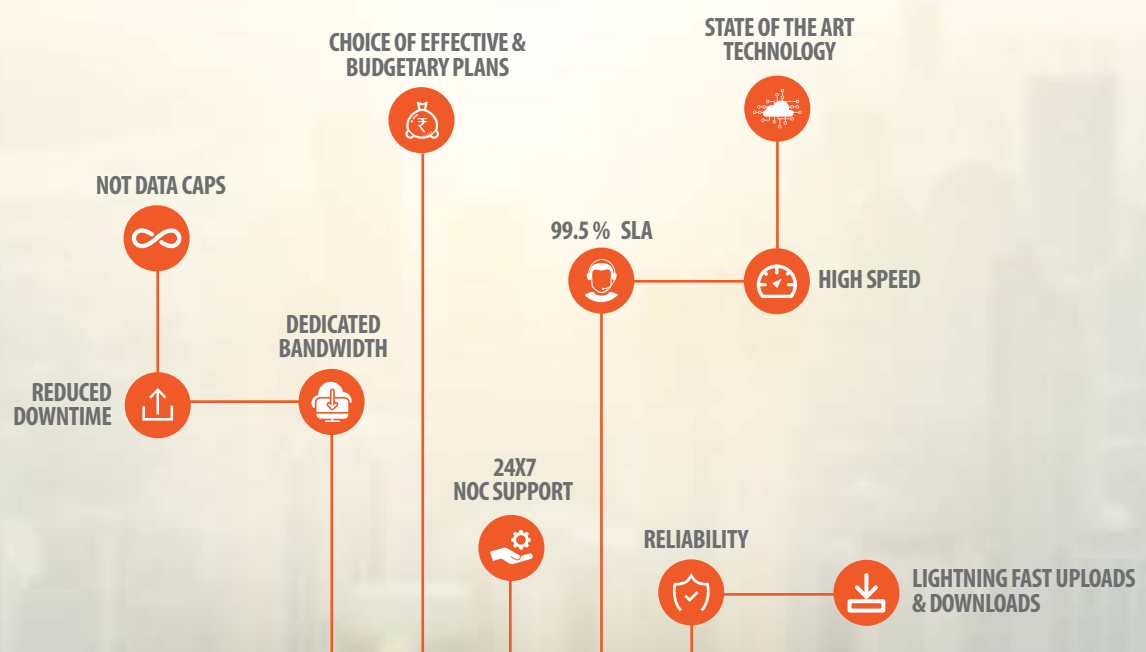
CHOICE OF EFFECTIVE & BUDGETARY PLANS

STATE OF THE ART TECHNOLOGY

NOT DATA CAPS

99.5 % SLA

HIGH SPEED

DEDICATED BANDWIDTH

REDUCED DOWNTIME

24X7 NOC SUPPORT

RELIABILITY

LIGHTNING FAST UPLOADS & DOWNLOADS